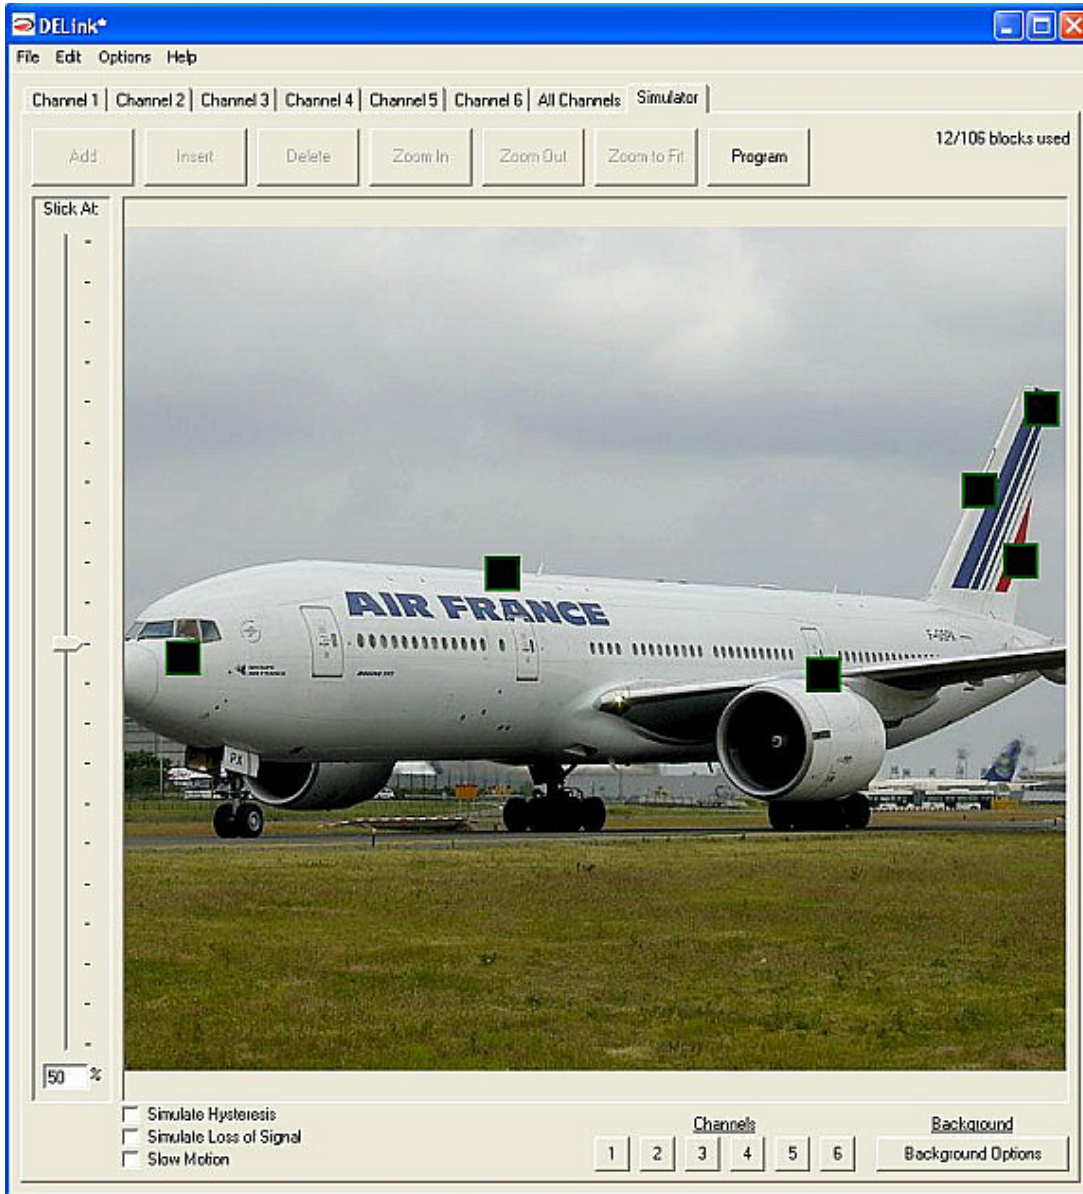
DELink*

File Edit Options Help

Channel 1 | Channel 2 | Channel 3 | Channel 4 | Channel 5 | Channel 6 | All Channels | Simulator

Add Insert Delete Zoom In Zoom Out Zoom to Fit Program

12/106 blocks used

Stick At

50 %

AIR FRANCE

Simulate Hysteresis
Simulate Loss of Signal
Slow Motion

Channels
1 2 3 4 5 6

Background
Background Options